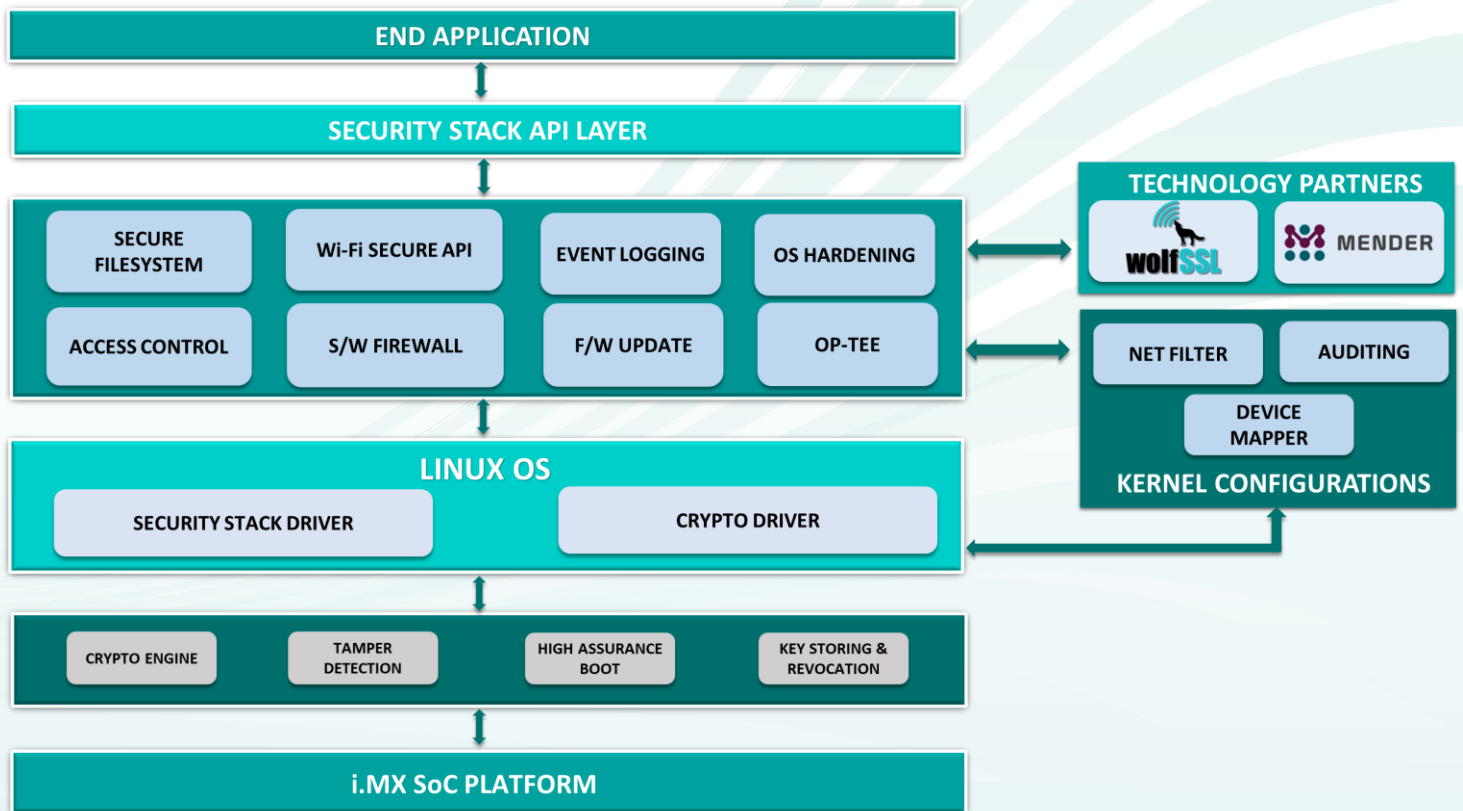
END APPLICATION

SECURITY STACK API LAYER

SECURE FILESYSTEM

Wi-Fi SECURE API

EVENT LOGGING

OS HARDENING

ACCESS CONTROL

S/W FIREWALL

F/W UPDATE

OP-TEE

TECHNOLOGY PARTNERS

wolfSSL

MENDER

NET FILTER

AUDITING

DEVICE MAPPER

KERNEL CONFIGURATIONS

LINUX OS

SECURITY STACK DRIVER

CRYPTO DRIVER

CRYPTO ENGINE

TAMPER DETECTION

HIGH ASSURANCE BOOT

KEY STORING & REVOCATION

i.MX SoC PLATFORM